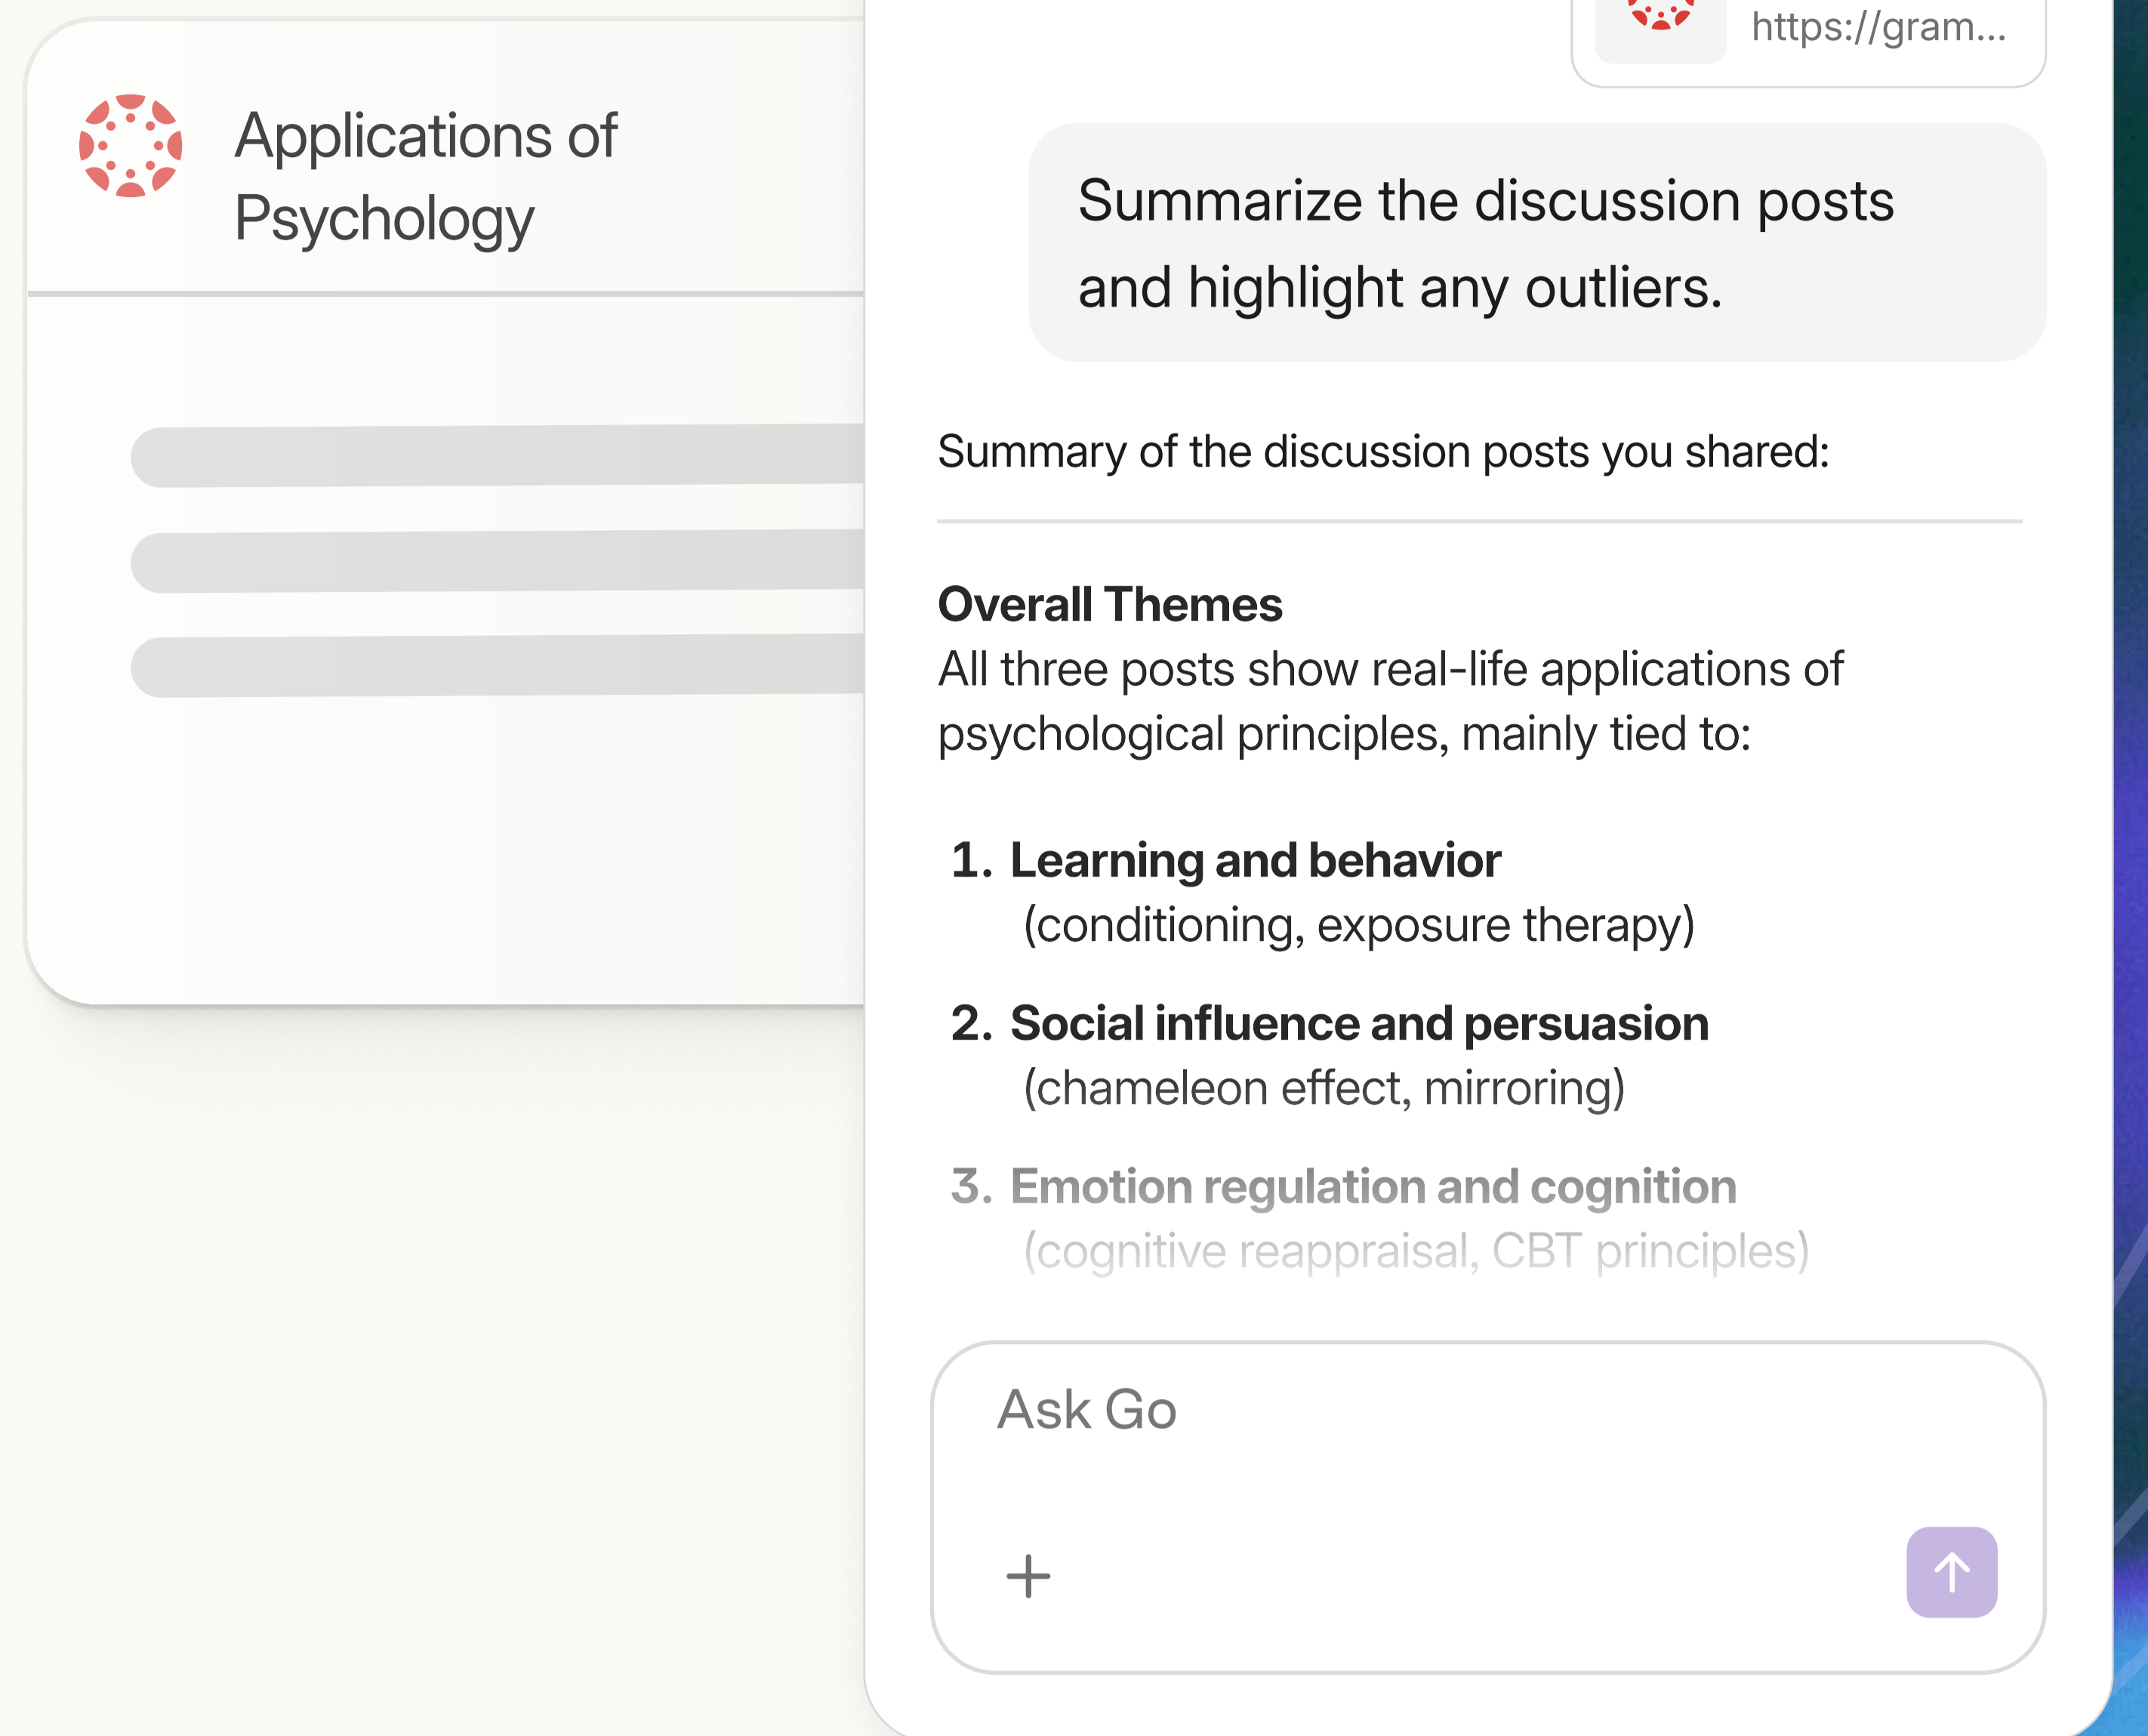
Applications of Psychology

https://gram...

Summarize the discussion posts and highlight any outliers.

Summary of the discussion posts you shared:

**Overall Themes**
All three posts show real-life applications of psychological principles, mainly tied to:

1. **Learning and behavior** (conditioning, exposure therapy)
2. **Social influence and persuasion** (chameleon effect, mirroring)
3. **Emotion regulation and cognition** (cognitive reappraisal, CBT principles)

Ask Go

+